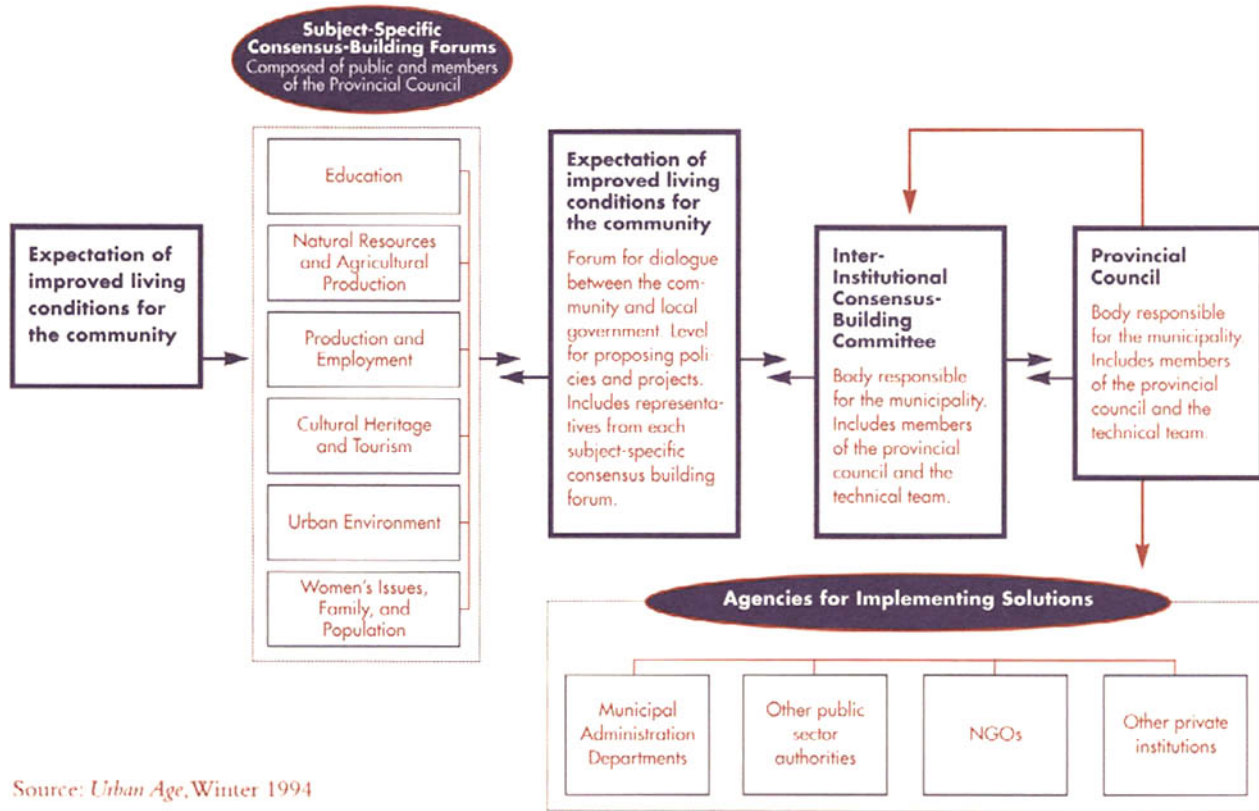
Subject-Specific Consensus-Building Forums
Composed of public and members of the Provincial Council

Expectation of improved living conditions for the community

Education

Natural Resources and Agricultural Production

Production and Employment

Cultural Heritage and Tourism

Urban Environment

Women's Issues, Family, and Population

Expectation of improved living conditions for the community

Forum for dialogue between the community and local government. Level for proposing policies and projects. Includes representatives from each subject-specific consensus building forum.

Inter-Institutional Consensus-Building Committee

Body responsible for the municipality. Includes members of the provincial council and the technical team.

Provincial Council

Body responsible for the municipality. Includes members of the provincial council and the technical team.

Agencies for Implementing Solutions

Municipal Administration Departments

Other public sector authorities

NGOs

Other private institutions

Source: Urban Age, Winter 1994